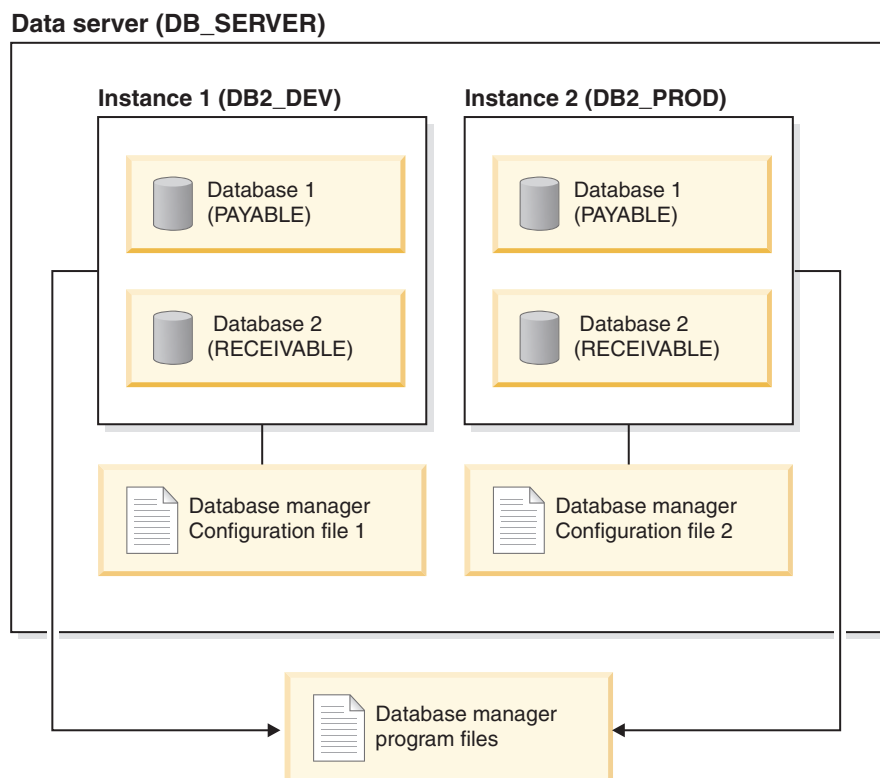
Data server (DB_SERVER)

Instance 1 (DB2_DEV)

Database 1
(PAYABLE)

Database 2
(RECEIVABLE)

Database manager
Configuration file 1

Instance 2 (DB2_PROD)

Database 1
(PAYABLE)

Database 2
(RECEIVABLE)

Database manager
Configuration file 2

Database manager
program files